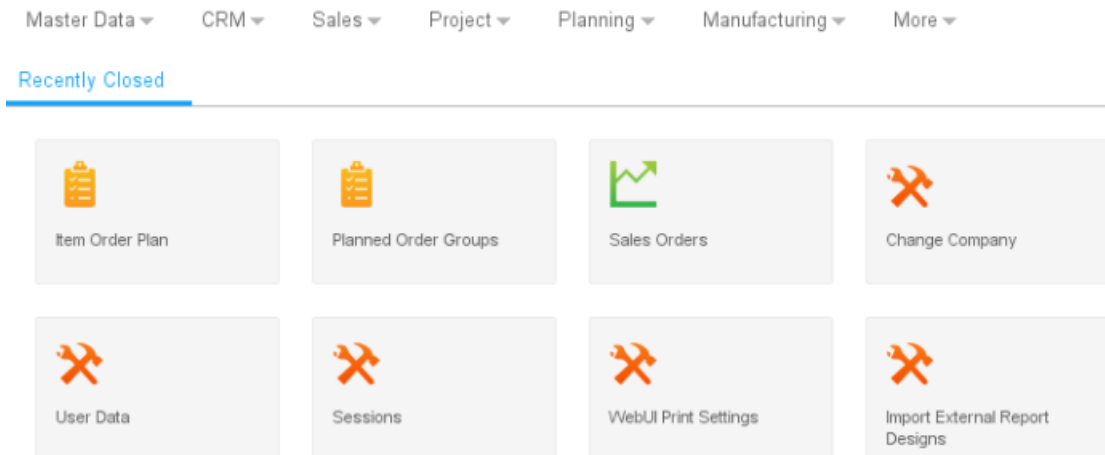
Master Data CRM Sales Project Planning Manufacturing More

Recently Closed

Item Order Plan

Planned Order Groups

Sales Orders

Change Company

User Data

Sessions

WebUI Print Settings

Import External Report Designs